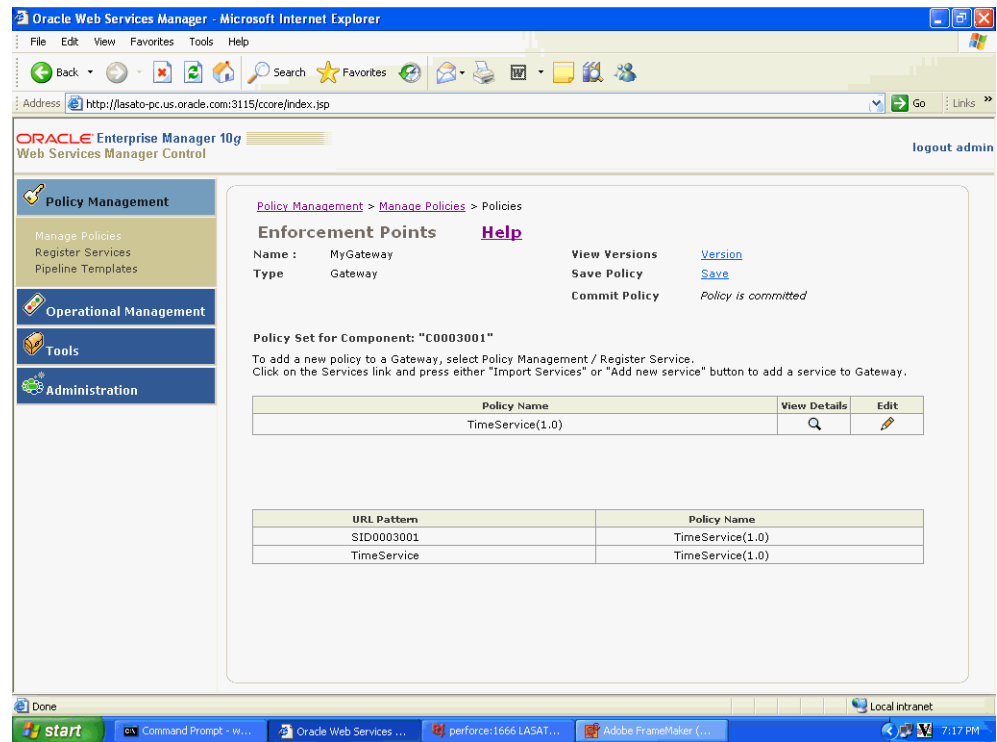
Oracle Web Services Manager - Microsoft Internet Explorer

File Edit View Favorites Tools Help

Back Search Favorites

Address http://lasato-pc.us.oracle.com:3115/ccore/index.jsp Go Links »

ORACLE Enterprise Manager 10g
Web Services Manager Control

logout admin

Policy Management

Manage Policies
Register Services
Pipeline Templates

Operational Management

Tools

Administration

Policy Management > Manage Policies > Policies

Enforcement Points Help

Name : MyGateway
Type Gateway

View Versions Version
Save Policy Save
Commit Policy Policy is committed

Policy Set for Component: "C0003001"

To add a new policy to a Gateway, select Policy Management / Register Service.
Click on the Services link and press either "Import Services" or "Add new service" button to add a service to Gateway.

| Policy Name | View Details | Edit |
|---|---|---|
| TimeService(1.0) | | |

| URL Pattern | Policy Name |
|---|---|
| SID0003001 | TimeService(1.0) |
| TimeService | TimeService(1.0) |

Done

Local intranet

start Command Prompt - w... Oracle Web Services ... perforce:1666 LASAT... Adobe FrameMaker (... 7:17 PM